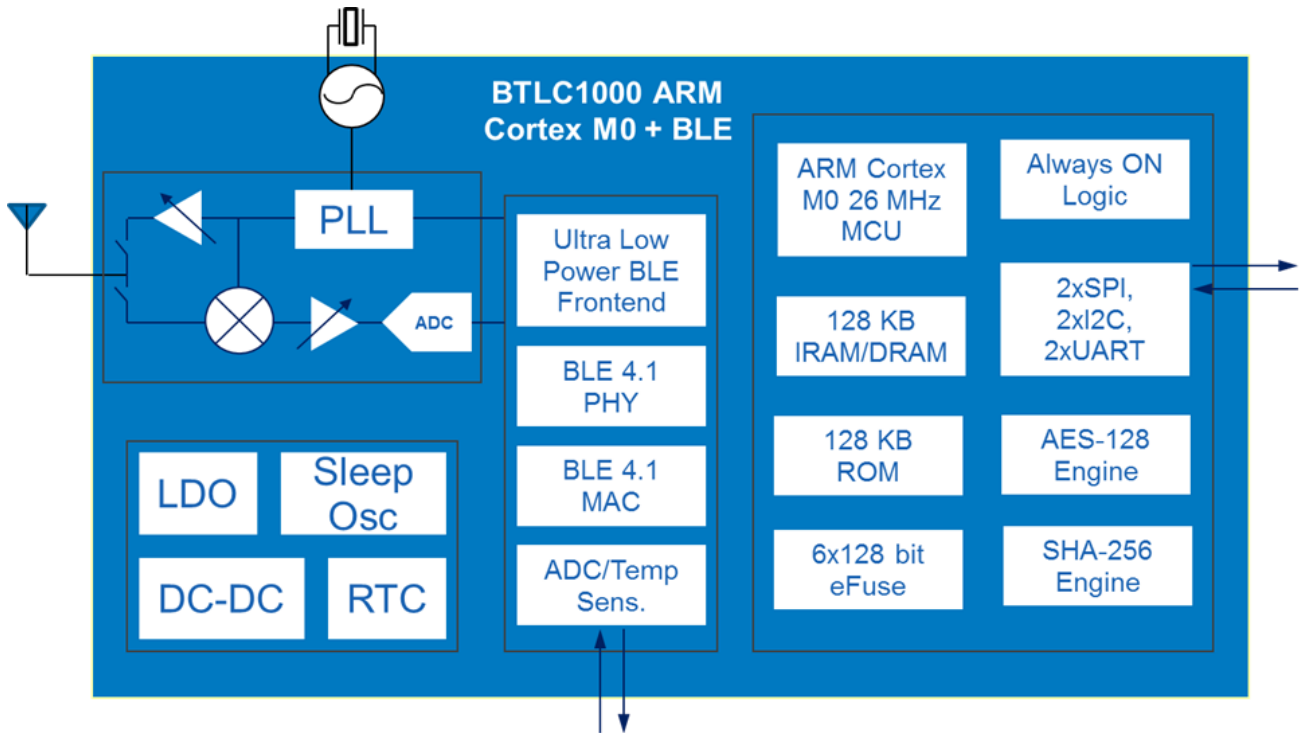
BTLC1000 ARM
Cortex M0 + BLE

PLL

ADC

Ultra Low Power BLE Frontend

BLE 4.1 PHY

BLE 4.1 MAC

ADC/Temp Sens.

LDO

Sleep Osc

DC-DC

RTC

ARM Cortex M0 26 MHz MCU

Always ON Logic

128 KB IRAM/DRAM

2xSPI, 2xI2C, 2xUART

128 KB ROM

AES-128 Engine

6x128 bit eFuse

SHA-256 Engine